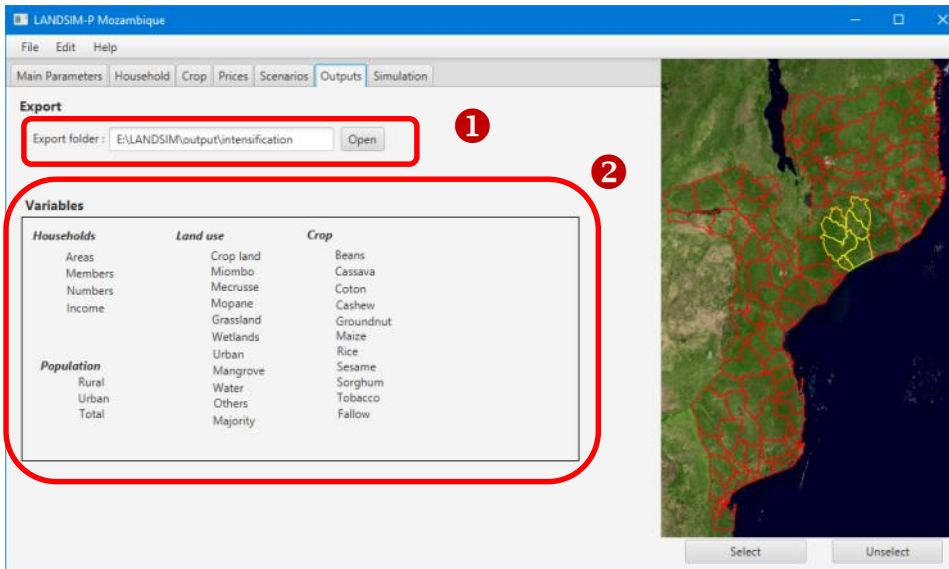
LANDSIM-P Mozambique

File Edit Help

Main Parameters | Household | Crop | Prices | Scenarios | Outputs | Simulation

Export

Export folder : E:\LANDSIM\output\intensification Open

❶

❷

Variables

Households
Areas
Members
Numbers
Income

Population
Rural
Urban
Total

Land use
Crop land
Miombo
Mecrusse
Mopane
Grassland
Wetlands
Urban
Mangrove
Water
Others
Majority

Crop
Beans
Cassava
Coton
Cashew
Groundnut
Maize
Rice
Sesame
Sorghum
Tobacco
Fallow

Select Unselect